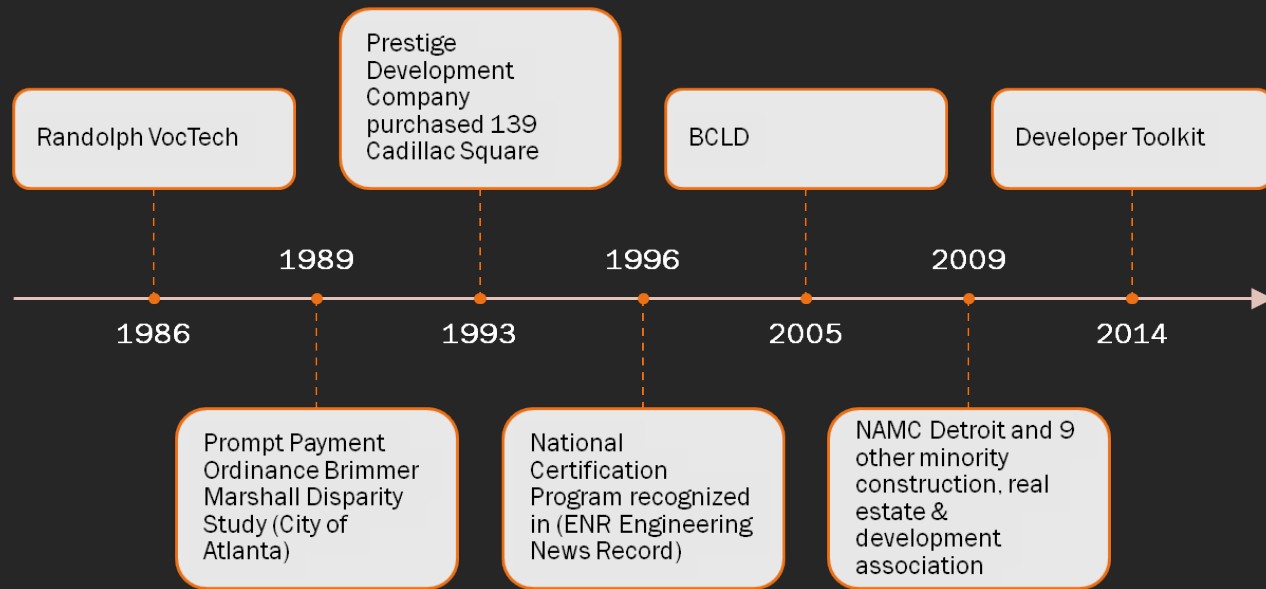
Randolph VocTech

Prestige Development Company purchased 139 Cadillac Square

BCLD

Developer Toolkit

1989

1996

2009

1986

1993

2005

2014

Prompt Payment Ordinance Brimmer Marshall Disparity Study (City of Atlanta)

National Certification Program recognized in (ENR Engineering News Record)

NAMC Detroit and 9 other minority construction, real estate & development association